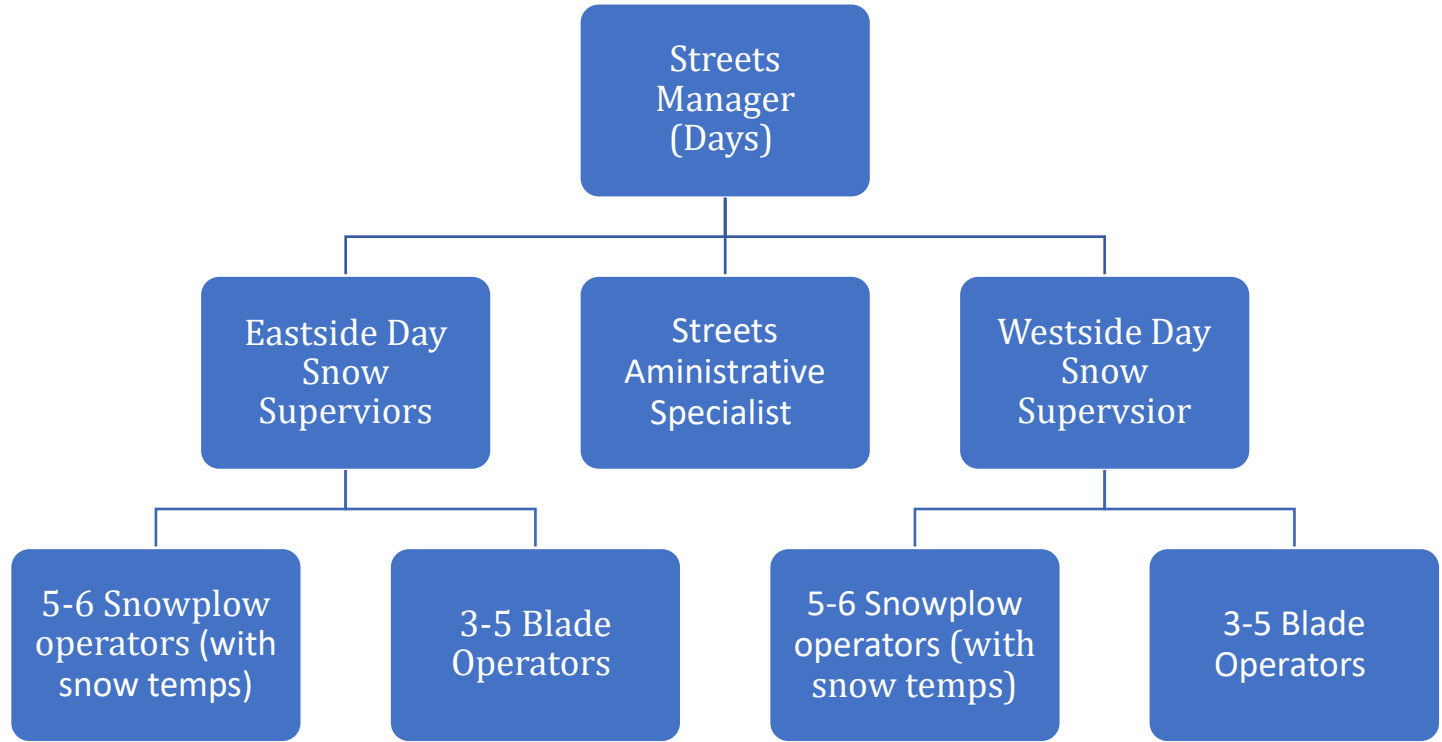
Streets Manager (Days)

Eastside Day Snow Superviors

Streets Aministrative Specialist

Westside Day Snow Supervsior

5-6 Snowplow operators (with snow temps)

3-5 Blade Operators

5-6 Snowplow operators (with snow temps)

3-5 Blade Operators